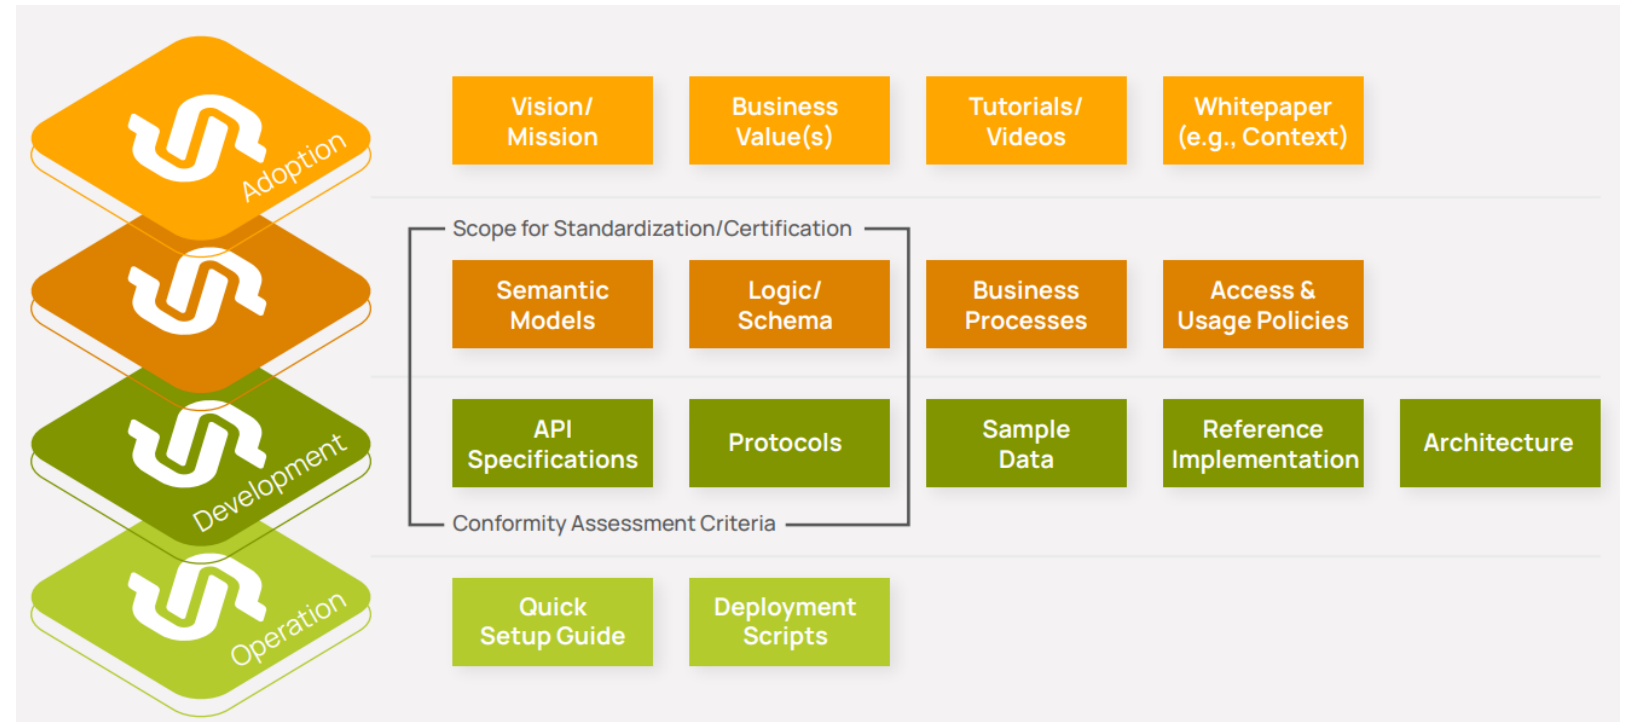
Adoption

Development

Operation

Vision/ Mission

Business Value(s)

Tutorials/ Videos

Whitepaper (e.g., Context)

Scope for Standardization/Certification

Semantic Models

Logic/ Schema

Business Processes

Access & Usage Policies

API Specifications

Protocols

Sample Data

Reference Implementation

Architecture

Conformity Assessment Criteria

Quick Setup Guide

Deployment Scripts